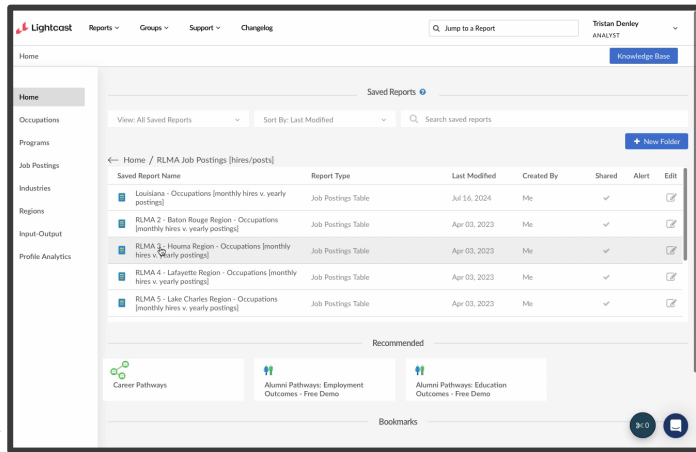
Lightcast Reports Groups Support Changelog

Jump to a Report

Tristan Denley
ANALYST

Home

Knowledge Base

Home
Occupations
Programs
Job Postings
Industries
Regions
Input-Output
Profile Analytics

Saved Reports

View: All Saved Reports

Sort By: Last Modified

Search saved reports

+ New Folder

Home / RLMA Job Postings [hires/posts]

| Saved Report Name | Report Type | Last Modified | Created By | Shared | Alert | Edit |
|---|---|---|---|---|---|---|
| Louisiana - Occupations [monthly hires v. yearly postings] | Job Postings Table | Jul 16, 2024 | Me | | | |
| RLMA 2 - Baton Rouge Region - Occupations [monthly hires v. yearly postings] | Job Postings Table | Apr 03, 2023 | Me | | | |
| RLMA 3 - Houma Region - Occupations [monthly hires v. yearly postings] | Job Postings Table | Apr 03, 2023 | Me | | | |
| RLMA 4 - Lafayette Region - Occupations [monthly hires v. yearly postings] | Job Postings Table | Apr 03, 2023 | Me | | | |
| RLMA 5 - Lake Charles Region - Occupations [monthly hires v. yearly postings] | Job Postings Table | Apr 03, 2023 | Me | | | |

Recommended

Career Pathways

Alumni Pathways: Employment Outcomes - Free Demo

Alumni Pathways: Education Outcomes - Free Demo

Bookmarks

0